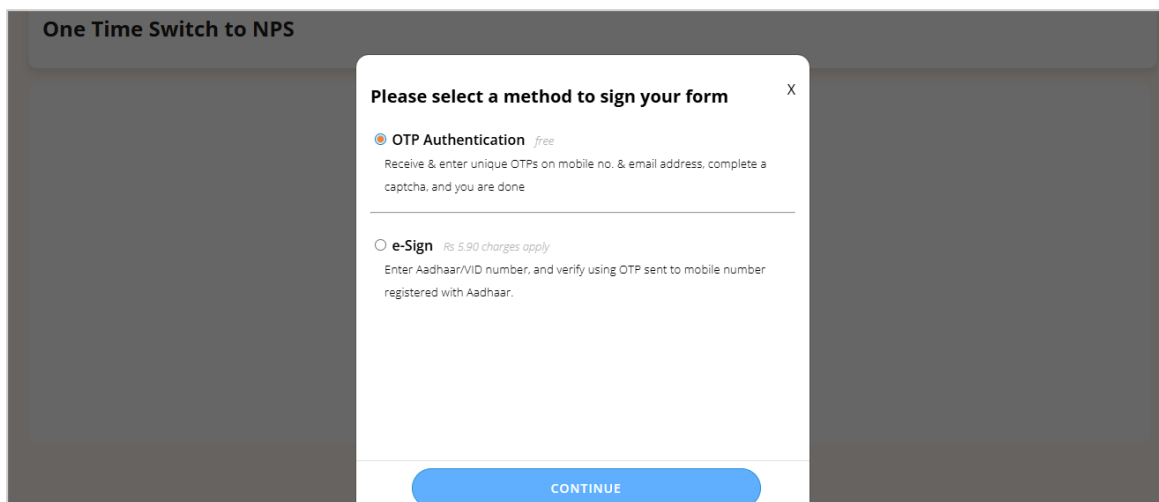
One Time Switch to NPS

Please select a method to sign your form

X

OTP Authentication free

Receive & enter unique OTPs on mobile no. & email address, complete a captcha, and you are done

e-Sign Rs 5.90 charges apply

Enter Aadhaar/VID number, and verify using OTP sent to mobile number registered with Aadhaar.

CONTINUE